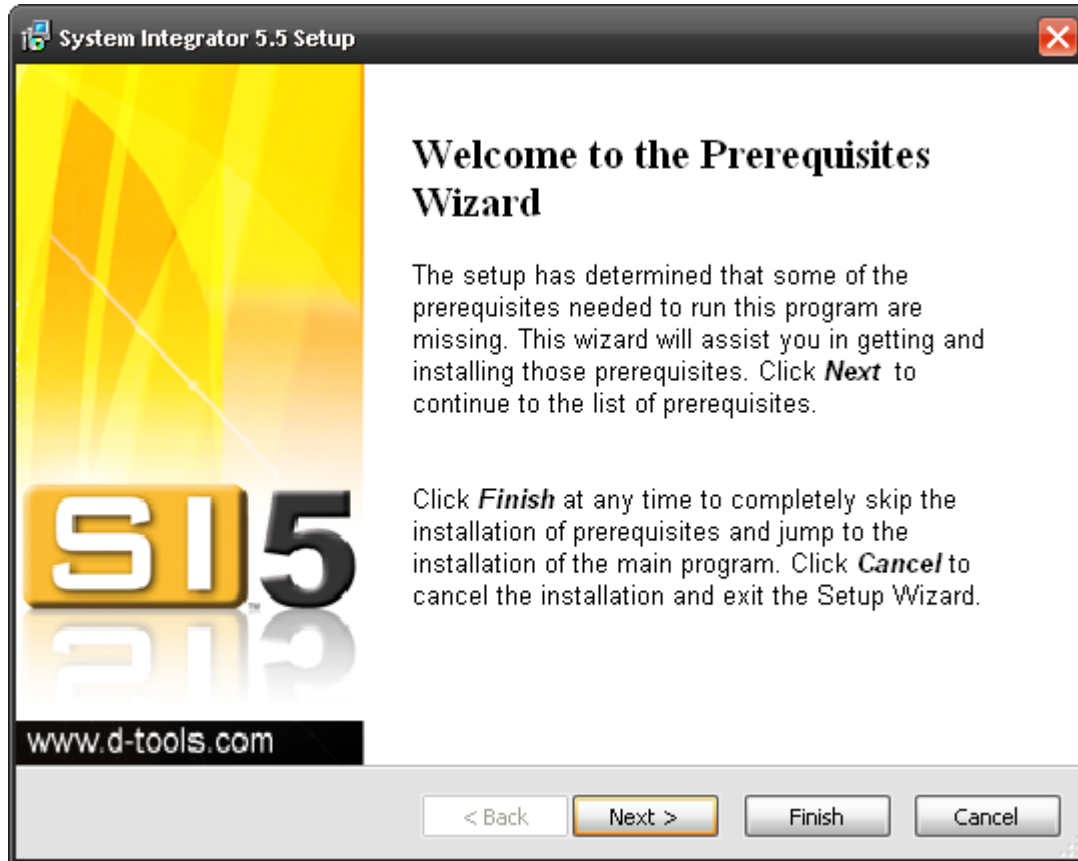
System Integrator 5.5 Setup

Welcome to the Prerequisites Wizard

The setup has determined that some of the prerequisites needed to run this program are missing. This wizard will assist you in getting and installing those prerequisites. Click ***Next*** to continue to the list of prerequisites.

Click ***Finish*** at any time to completely skip the installation of prerequisites and jump to the installation of the main program. Click ***Cancel*** to cancel the installation and exit the Setup Wizard.

SI5™

www.d-tools.com

< Back | Next > | Finish | Cancel